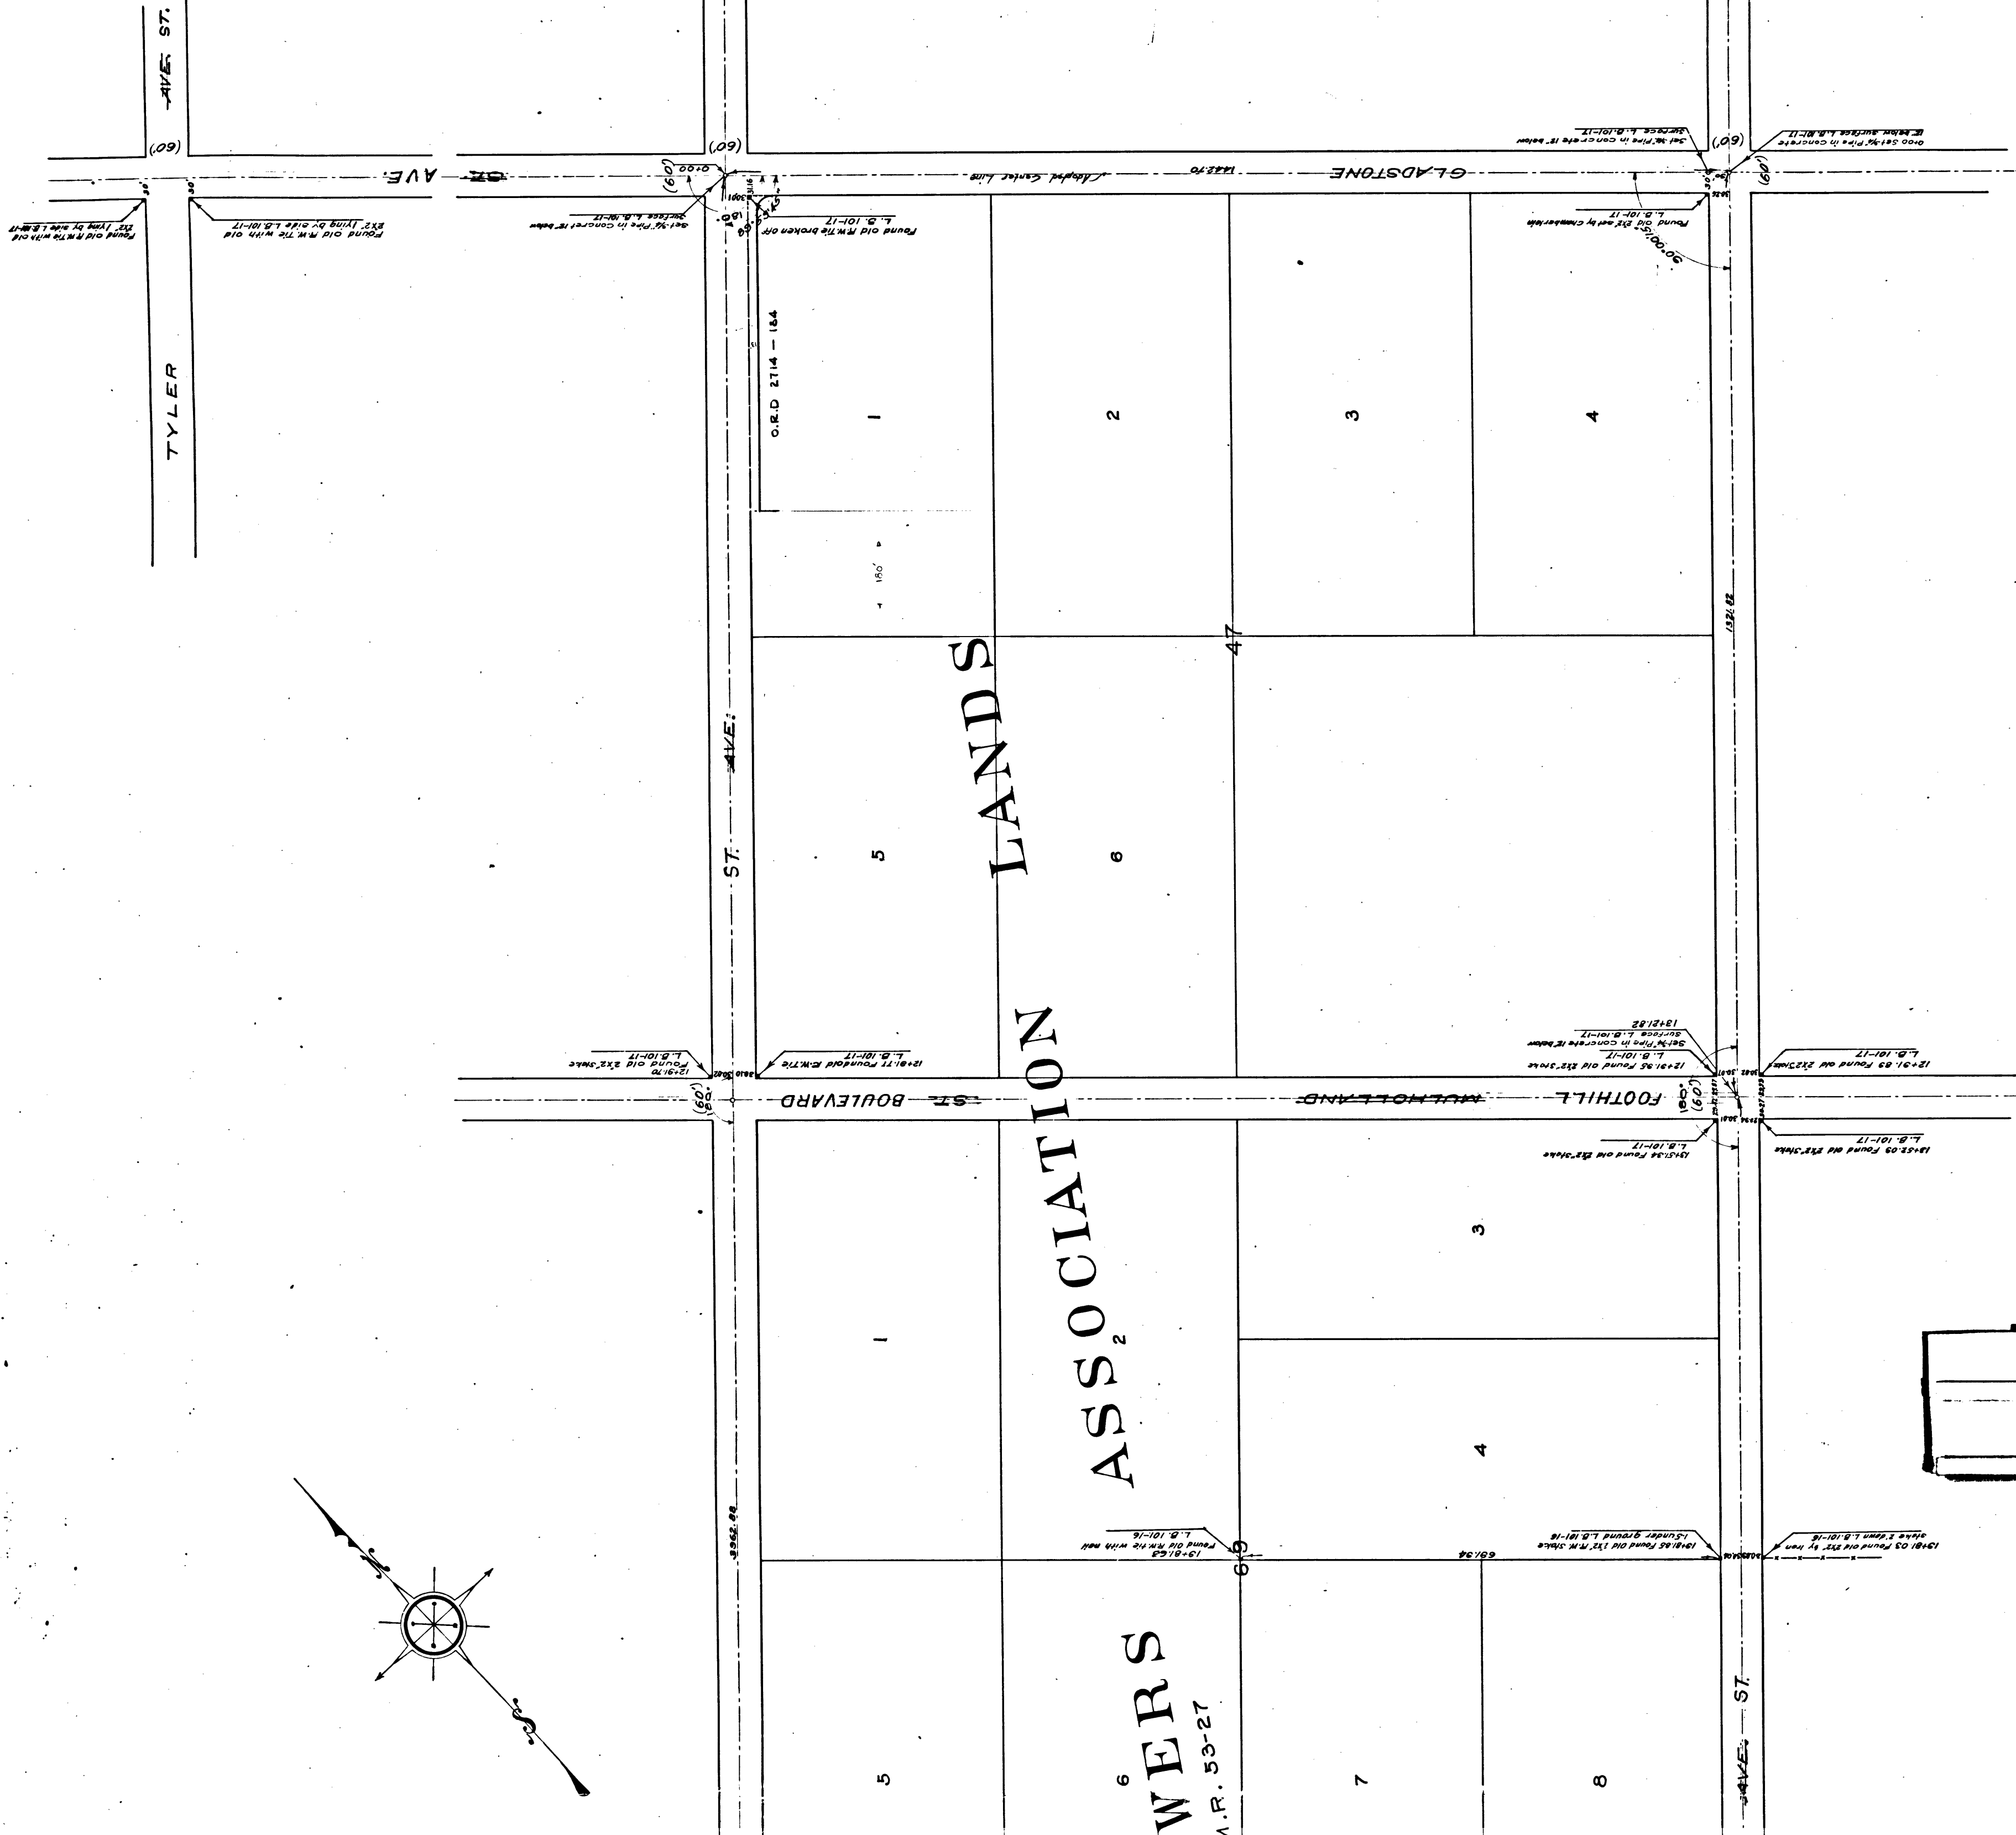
AVE. ST.
(60')
TYLER
(60')
AVE. DR.
Found old R.W. Tie with old 2x2 lying by side L.B.101-17
Found old R.W. Tie with old 2x2 lying by side L.B.101-17
(60')
0+00
Set 3/4" Pipe in Concrete 12" below Surface L.B.101-17
Found old R.W. Tie broken off L.B.101-17
Adopted Center Line
1442.70
GLADSTONE
Set 3/4" Pipe in Concrete 12" below Surface L.B.101-17
(60')
0+00 Set 3/4" Pipe in Concrete 12" below surface L.B.101-17
Found old 2x2 set by Chamberlain L.B.101-17
90°00'15"
O.R.D 2714 - 184
1
2
3
4
180'
47
1321.82
LANDS
5
6
ST.
AVE.
ASSOCIATION
12+91.70 Found old 2x2 Stake L.B.101-17
12+81.77 Found old R.W. Tie L.B.101-17
(60')
80'
BOULEVARD
ST.
MULHOLLAND
FOOTHILL
13+21.82 Set 3/4" Pipe in Concrete 12" below Surface L.B.101-17
12+31.95 Found old 2x2 Stake L.B.101-17
12+31.83 Found old 2x2 Stake L.B.101-17
180'
(60')
13+51.34 Found old 2x2 Stake L.B.101-17
13+52.03 Found old 2x2 Stake L.B.101-17
1
2
3
4
13+81.63 Found old R.W. Tie with nail L.B.101-16
69
659.34
13+81.85 Found old 1x2 R.W. Stake 1 under ground L.B.101-16
13+81.03 Found old 2x2 by iron stake 2 down L.B.101-16
2962.88
N
S
5
6
WERS
M.R. 53-27
7
8
ST.
AVE.